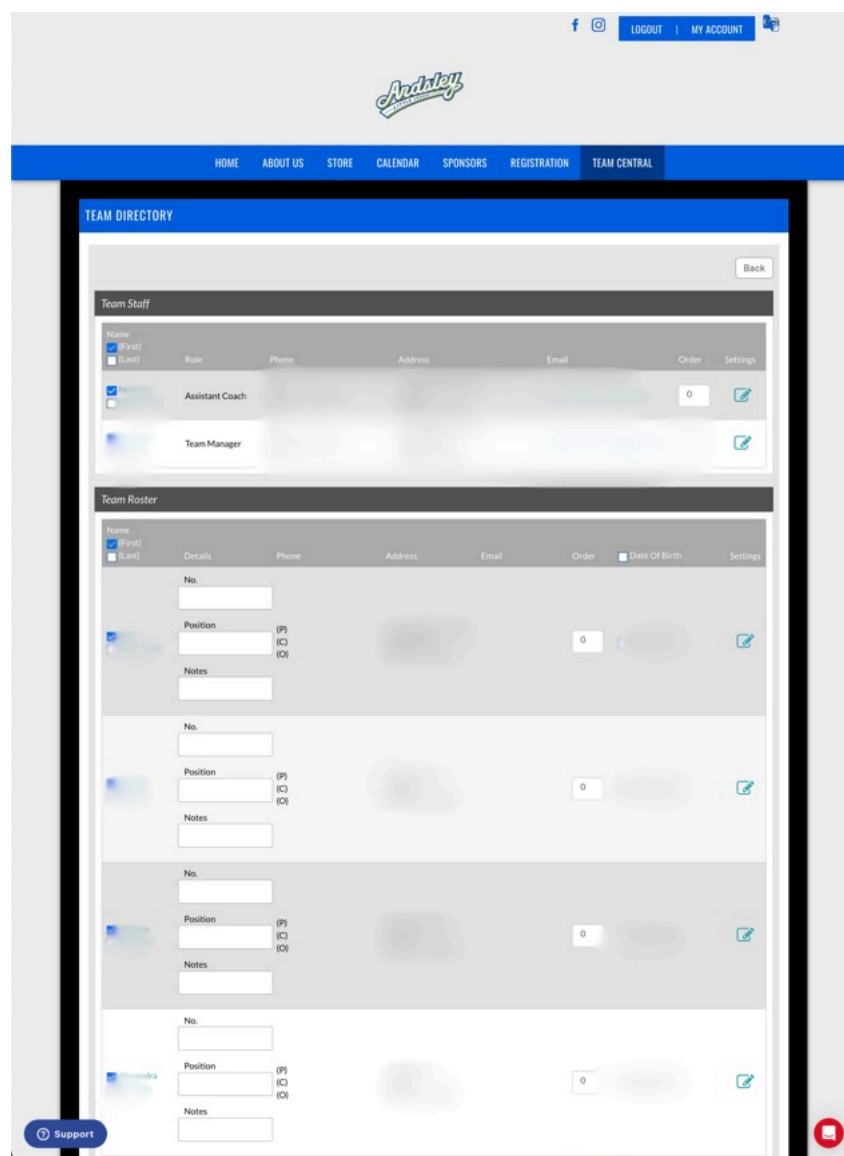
LOGOUT | MY ACCOUNT

Ardsley

HOME ABOUT US STORE CALENDAR SPONSORS REGISTRATION TEAM CENTRAL

TEAM DIRECTORY

Back

Team Staff

| Name (First) (Last) | Role | Phone | Address | Email | Order | Settings |
|---|---|---|---|---|---|---|
| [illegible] | Assistant Coach | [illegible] | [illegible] | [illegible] | 0 | |
| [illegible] | Team Manager | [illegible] | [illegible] | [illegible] | | |

Team Roster

| Name (First) (Last) | Details | Phone | Address | Email | Order | Date Of Birth | Settings |
|---|---|---|---|---|---|---|---|
| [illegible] | No. Position (P) (C) (O) Notes | | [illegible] | | 0 | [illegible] | |
| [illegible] | No. Position (P) (C) (O) Notes | | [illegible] | | 0 | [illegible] | |
| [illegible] | No. Position (P) (C) (O) Notes | | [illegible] | | 0 | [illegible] | |
| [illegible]ndra | No. Position (P) (C) (O) Notes | | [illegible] | | 0 | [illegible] | |

Support